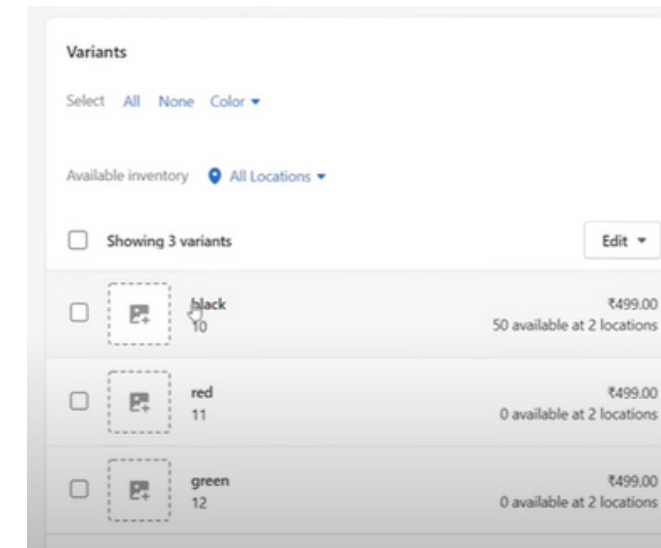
Variants

Select All None Color

Available inventory All Locations

Showing 3 variants

Edit

black
10
₹499.00
50 available at 2 locations

red
11
₹499.00
0 available at 2 locations

green
12
₹499.00
0 available at 2 locations